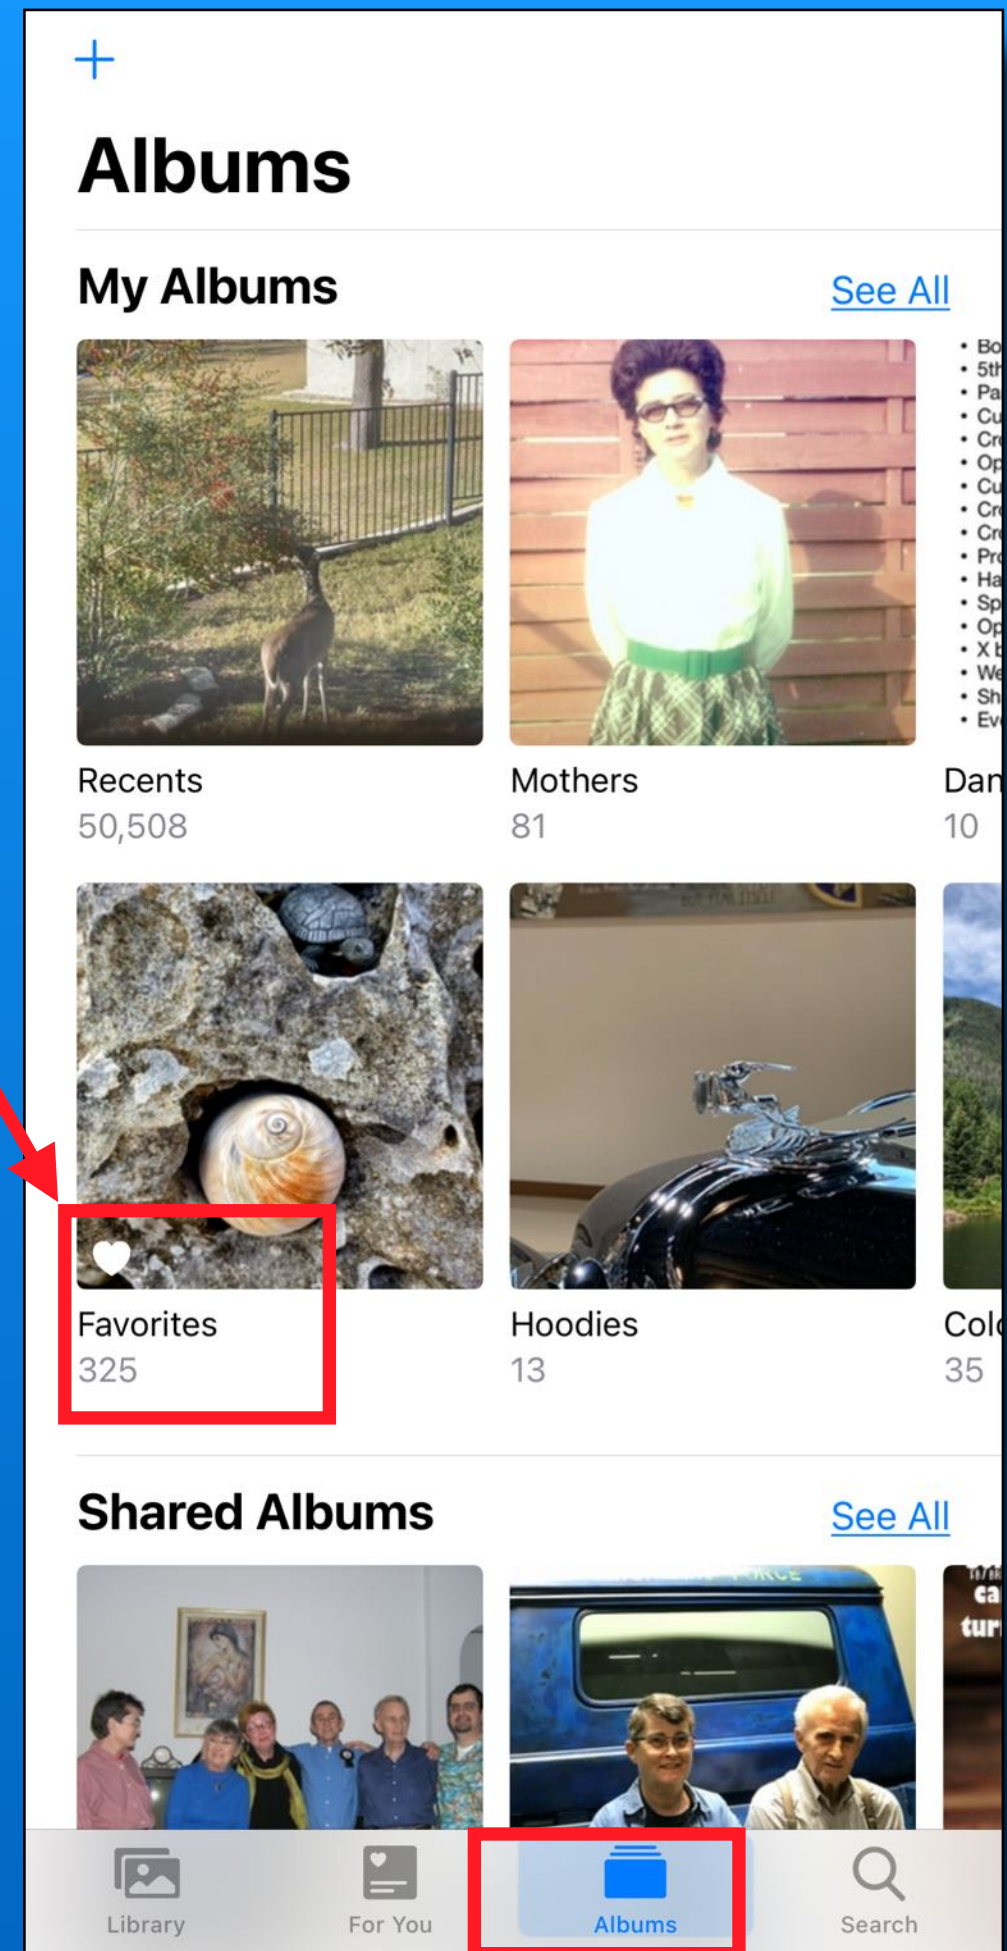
+

Albums

My Albums

See All

• Bo
• 5th
• Pa
• Cu
• Cr
• Op
• Cu
• Cr
• Cr
• Pr
• Ha
• Sp
• Op
• X b
• We
• Sh
• Ev

Recents
50,508

Mothers
81

Dan
10

Favorites
325

Hoodies
13

Col
35

Shared Albums

See All

Library

For You

Albums

Search